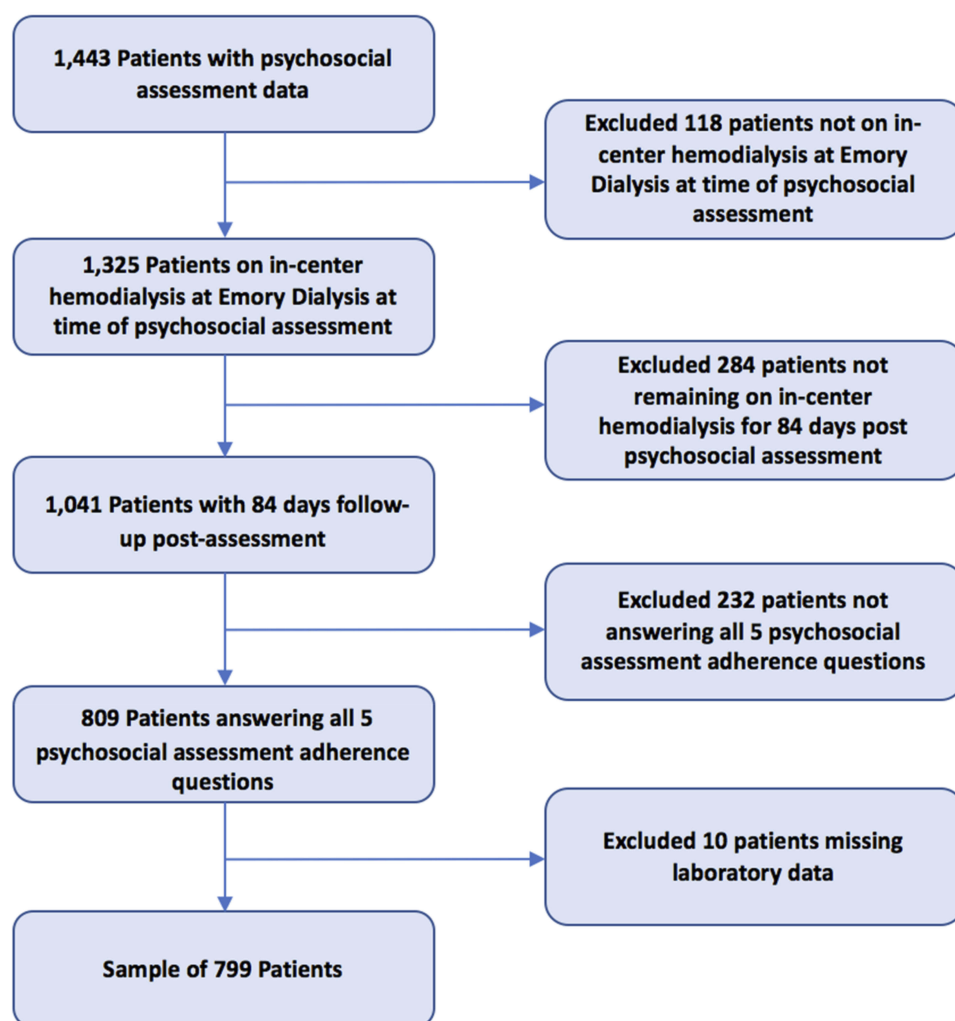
1,443 Patients with psychosocial assessment data

Excluded 118 patients not on in-center hemodialysis at Emory Dialysis at time of psychosocial assessment

1,325 Patients on in-center hemodialysis at Emory Dialysis at time of psychosocial assessment

Excluded 284 patients not remaining on in-center hemodialysis for 84 days post psychosocial assessment

1,041 Patients with 84 days follow-up post-assessment

Excluded 232 patients not answering all 5 psychosocial assessment adherence questions

809 Patients answering all 5 psychosocial assessment adherence questions

Excluded 10 patients missing laboratory data

Sample of 799 Patients